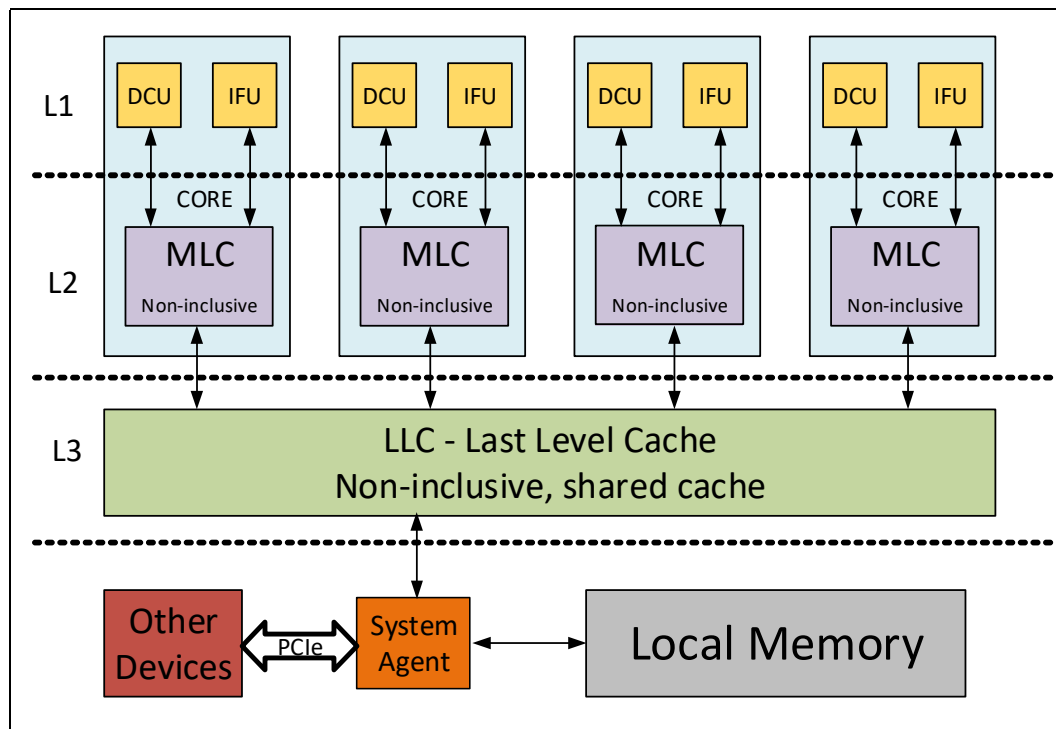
L1

DCU IFU
CORE
MLC
Non-inclusive

DCU IFU
CORE
MLC
Non-inclusive

DCU IFU
CORE
MLC
Non-inclusive

DCU IFU
CORE
MLC
Non-inclusive

L2

L3

LLC - Last Level Cache
Non-inclusive, shared cache

Other Devices

PCIe

System Agent

Local Memory